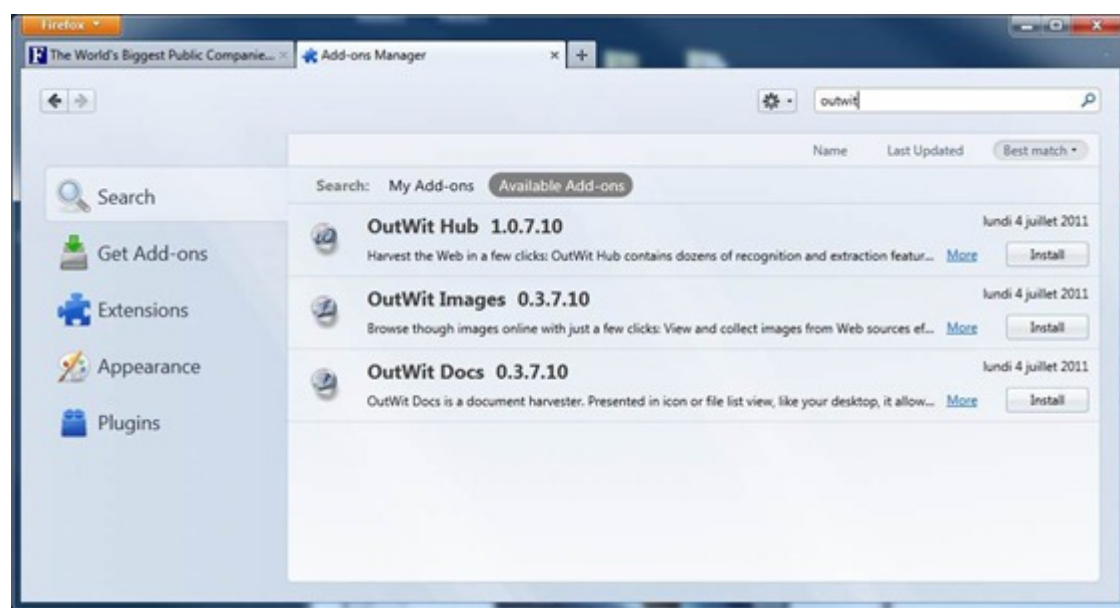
Firefox

The World's Biggest Public Companie... ×

Add-ons Manager ×

+

outwit

Name Last Updated Best match

Search

Get Add-ons

Extensions

Appearance

Plugins

Search: My Add-ons Available Add-ons

OutWit Hub 1.0.7.10
lundi 4 juillet 2011
Harvest the Web in a few clicks: OutWit Hub contains dozens of recognition and extraction featur... More
Install

OutWit Images 0.3.7.10
lundi 4 juillet 2011
Browse though images online with just a few clicks: View and collect images from Web sources ef... More
Install

OutWit Docs 0.3.7.10
lundi 4 juillet 2011
OutWit Docs is a document harvester. Presented in icon or file list view, like your desktop, it allow... More
Install